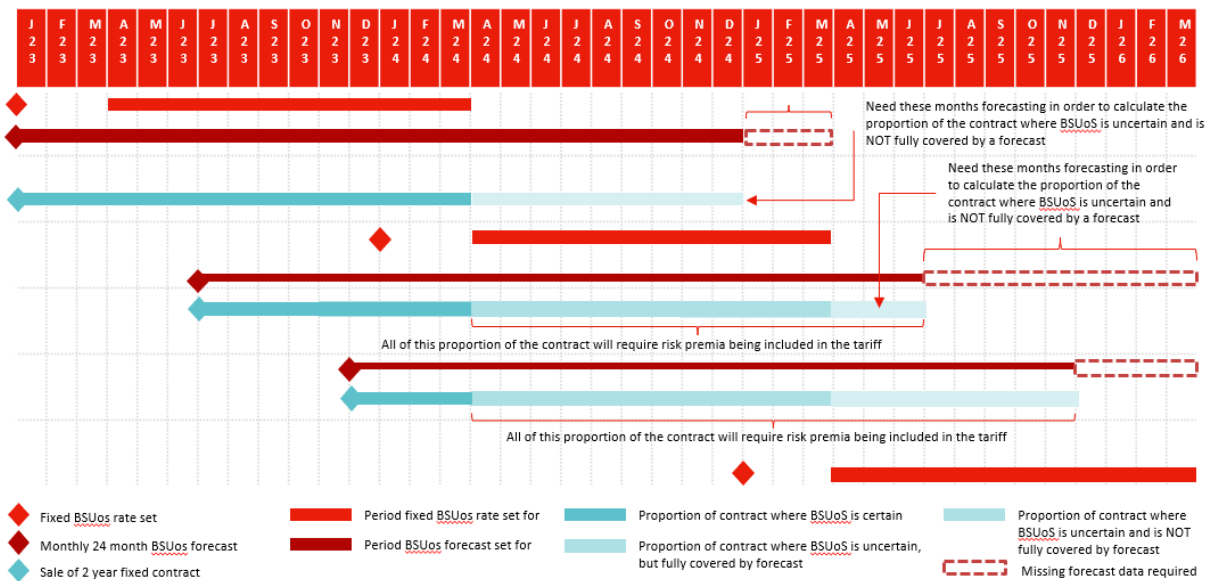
| J 23 | F 23 | M 23 | A 23 | M 23 | J 23 | J 23 | A 23 | S 23 | O 23 | N 23 | D 23 | J 24 | F 24 | M 24 | A 24 | M 24 | J 24 | J 24 | A 24 | S 24 | O 24 | N 24 | D 24 | J 25 | F 25 | M 25 | A 25 | M 25 | J 25 | J 25 | A 25 | S 25 | O 25 | N 25 | D 25 | J 26 | F 26 | M 26 |
|---|---|---|---|---|---|---|---|---|---|---|---|---|---|---|---|---|---|---|---|---|---|---|---|---|---|---|---|---|---|---|---|---|---|---|---|---|---|---|

Need these months forecasting in order to calculate the proportion of the contract where BSUoS is uncertain and is NOT fully covered by a forecast

Need these months forecasting in order to calculate the proportion of the contract where BSUoS is uncertain and is NOT fully covered by a forecast

All of this proportion of the contract will require risk premia being included in the tariff

All of this proportion of the contract will require risk premia being included in the tariff

Fixed BSUos rate set

Monthly 24 month BSUos forecast

Sale of 2 year fixed contract

Period fixed BSUos rate set for

Period BSUos forecast set for

Proportion of contract where BSUoS is certain

Proportion of contract where BSUoS is uncertain, but fully covered by forecast

Proportion of contract where BSUoS is uncertain and is NOT fully covered by forecast

Missing forecast data required